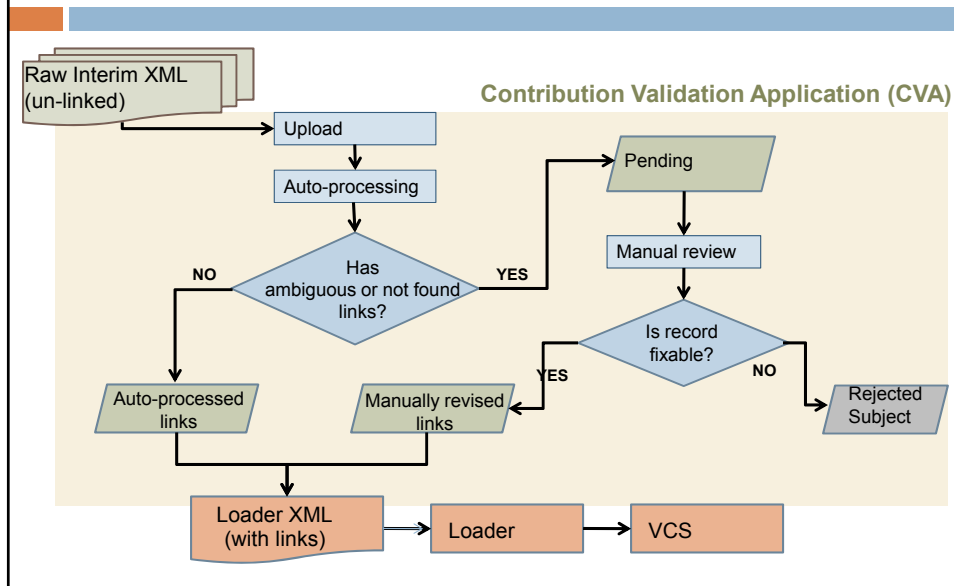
Raw Interim XML (un-linked)

Contribution Validation Application (CVA)

Upload

Auto-processing

Pending

Manual review

NO

Has ambiguous or not found links?

YES

Is record fixable?

YES

NO

Auto-processed links

Manually revised links

Rejected Subject

Loader XML (with links)

Loader

VCS